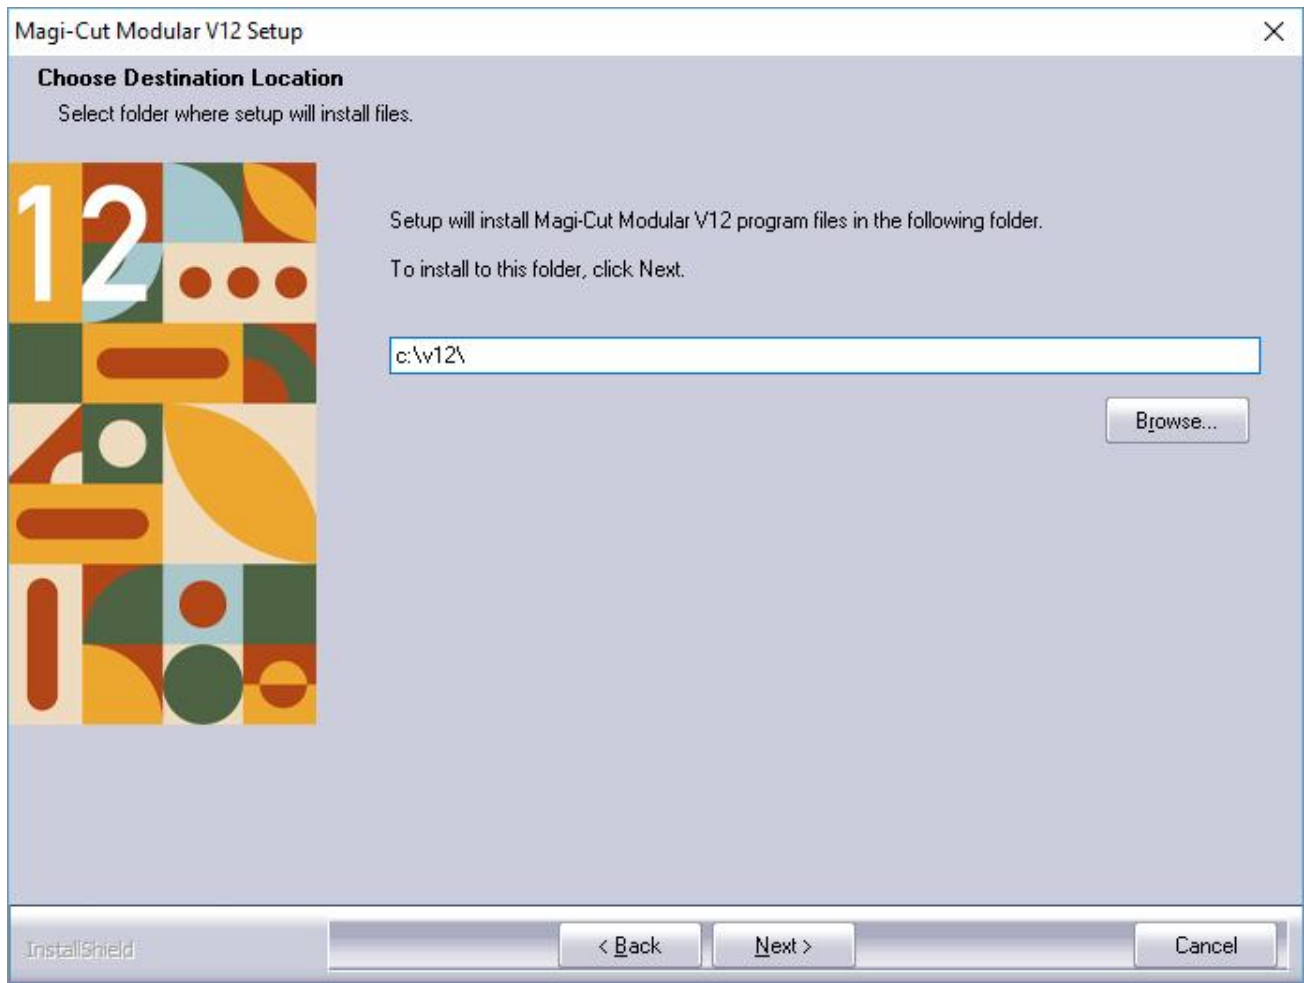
Magi-Cut Modular V12 Setup

Choose Destination Location

Select folder where setup will install files.

12

Setup will install Magi-Cut Modular V12 program files in the following folder.

To install to this folder, click Next.

c:\v12\

Browse...

InstallShield

< Back

Next >

Cancel